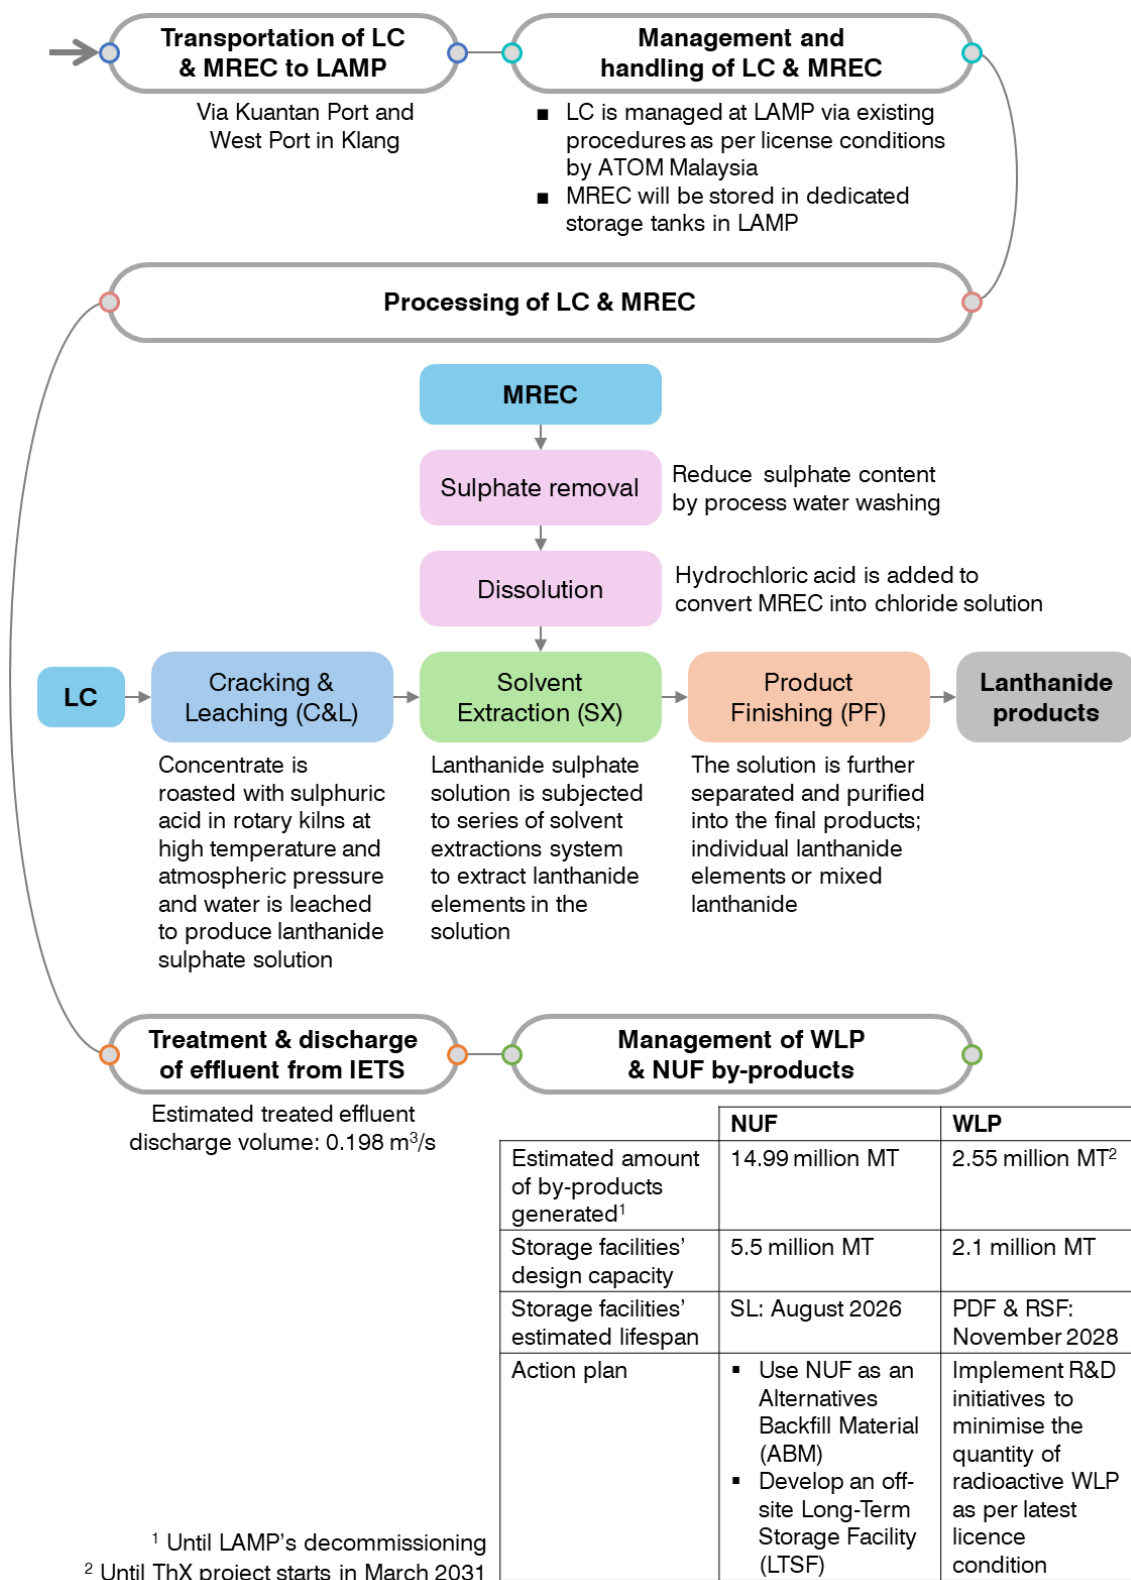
Transportation of LC & MREC to LAMP

Via Kuantan Port and West Port in Klang

Management and handling of LC & MREC

■ LC is managed at LAMP via existing procedures as per license conditions by ATOM Malaysia
■ MREC will be stored in dedicated storage tanks in LAMP

Processing of LC & MREC

MREC

Sulphate removal

Reduce sulphate content by process water washing

Dissolution

Hydrochloric acid is added to convert MREC into chloride solution

LC

Cracking & Leaching (C&L)

Concentrate is roasted with sulphuric acid in rotary kilns at high temperature and atmospheric pressure and water is leached to produce lanthanide sulphate solution

Solvent Extraction (SX)

Lanthanide sulphate solution is subjected to series of solvent extractions system to extract lanthanide elements in the solution

Product Finishing (PF)

The solution is further separated and purified into the final products; individual lanthanide elements or mixed lanthanide

Lanthanide products

Treatment & discharge of effluent from IETS

Estimated treated effluent discharge volume: 0.198 $m^3$/s

Management of WLP & NUF by-products

| | NUF | WLP |
|---|---|---|
| Estimated amount of by-products generated$^1$ | 14.99 million MT | 2.55 million MT$^2$ |
| Storage facilities' design capacity | 5.5 million MT | 2.1 million MT |
| Storage facilities' estimated lifespan | SL: August 2026 | PDF & RSF: November 2028 |
| Action plan | ▪ Use NUF as an Alternatives Backfill Material (ABM) ▪ Develop an off-site Long-Term Storage Facility (LTSF) | Implement R&D initiatives to minimise the quantity of radioactive WLP as per latest licence condition |

$^1$ Until LAMP's decommissioning
$^2$ Until ThX project starts in March 2031